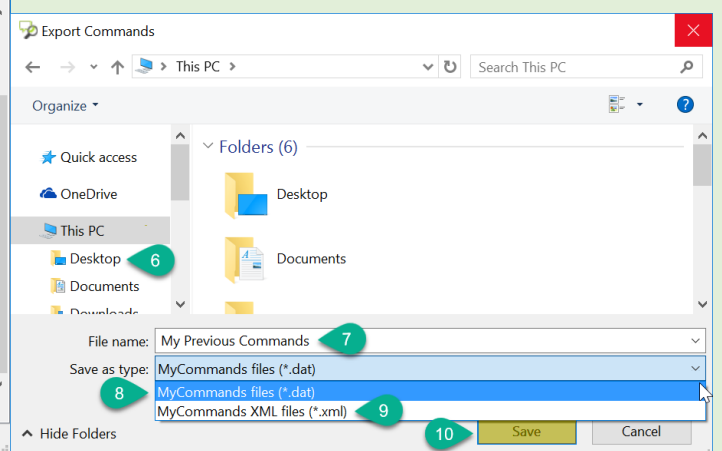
Export Commands

This PC >

Search This PC

Organize

Quick access

OneDrive

This PC

Desktop

6

Documents

Downloads

Folders (6)

Desktop

Documents

File name: My Previous Commands

7

Save as type: MyCommands files (*.dat)

8

MyCommands files (*.dat)

MyCommands XML files (*.xml)

9

Hide Folders

10

Save

Cancel